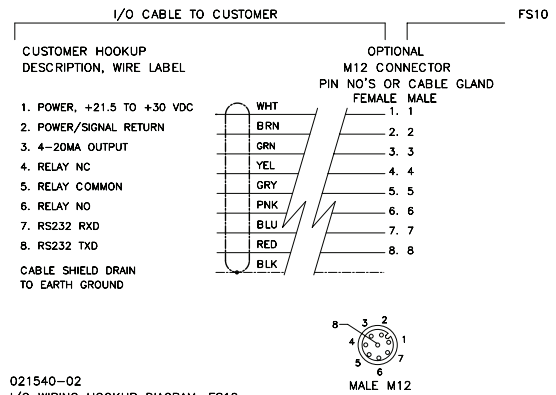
I/O CABLE TO CUSTOMER

FS10

CUSTOMER HOOKUP
DESCRIPTION, WIRE LABEL

OPTIONAL
M12 CONNECTOR
PIN NO'S OR CABLE GLAND
FEMALE MALE

1. POWER, +21.5 TO +30 VDC
2. POWER/SIGNAL RETURN
3. 4-20MA OUTPUT
4. RELAY NC
5. RELAY COMMON
6. RELAY NO
7. RS232 RXD
8. RS232 TXD
CABLE SHIELD DRAIN TO EARTH GROUND

WHT
BRN
GRN
YEL
GRY
PNK
BLU
RED
BLK

1. 1
2. 2
3. 3
4. 4
5. 5
6. 6
7. 7
8. 8

8 3 2 4 1 5 7 6
MALE M12

021540-02
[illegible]